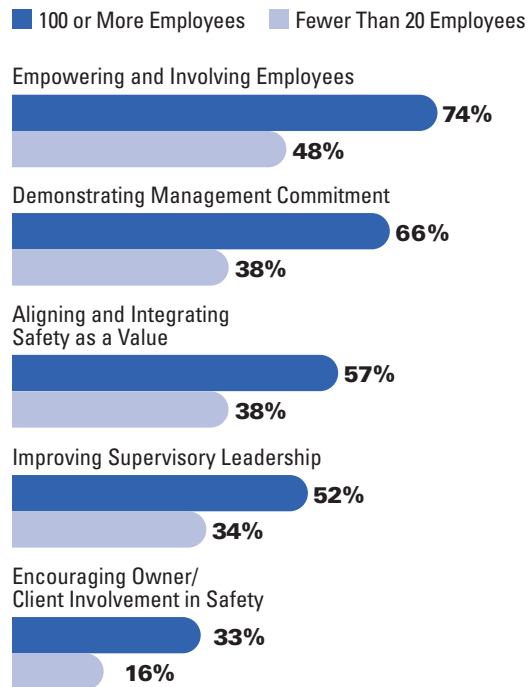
100 or More Employees
Fewer Than 20 Employees

Empowering and Involving Employees
74%
48%

Demonstrating Management Commitment
66%
38%

Aligning and Integrating Safety as a Value
57%
38%

Improving Supervisory Leadership
52%
34%

Encouraging Owner/ Client Involvement in Safety
33%
16%